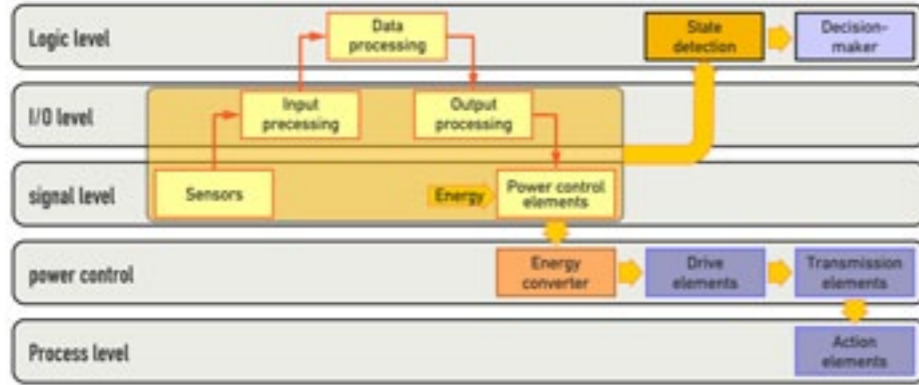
Logic level

Data processing

State detection

Decision-maker

I/O level

Input processing

Output processing

signal level

Sensors

Energy

Power control elements

power control

Energy converter

Drive elements

Transmission elements

Process level

Action elements